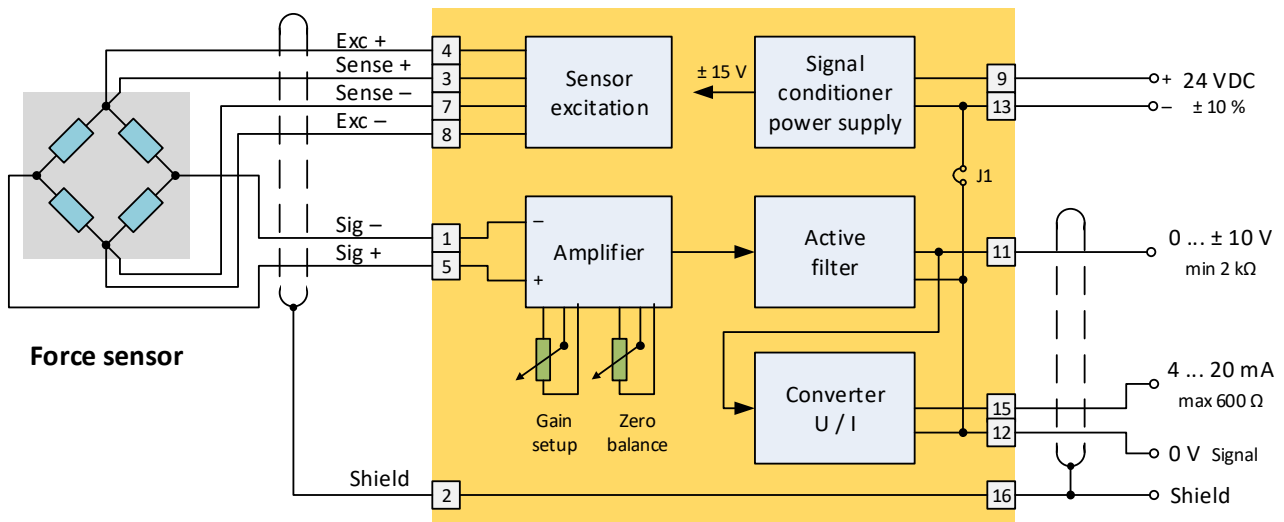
Exc +
Sense +
Sense –
Exc –
4
3
7
8
Sensor excitation
± 15 V
Signal conditioner power supply
9
13
+ 24 VDC
– ± 10 %
J1
Sig –
Sig +
1
5
–
+
Amplifier
Active filter
11
0 ... ± 10 V
min 2 kΩ
Force sensor
Gain setup
Zero balance
Converter U / I
15
12
4 ... 20 mA
max 600 Ω
0 V Signal
Shield
2
16
Shield